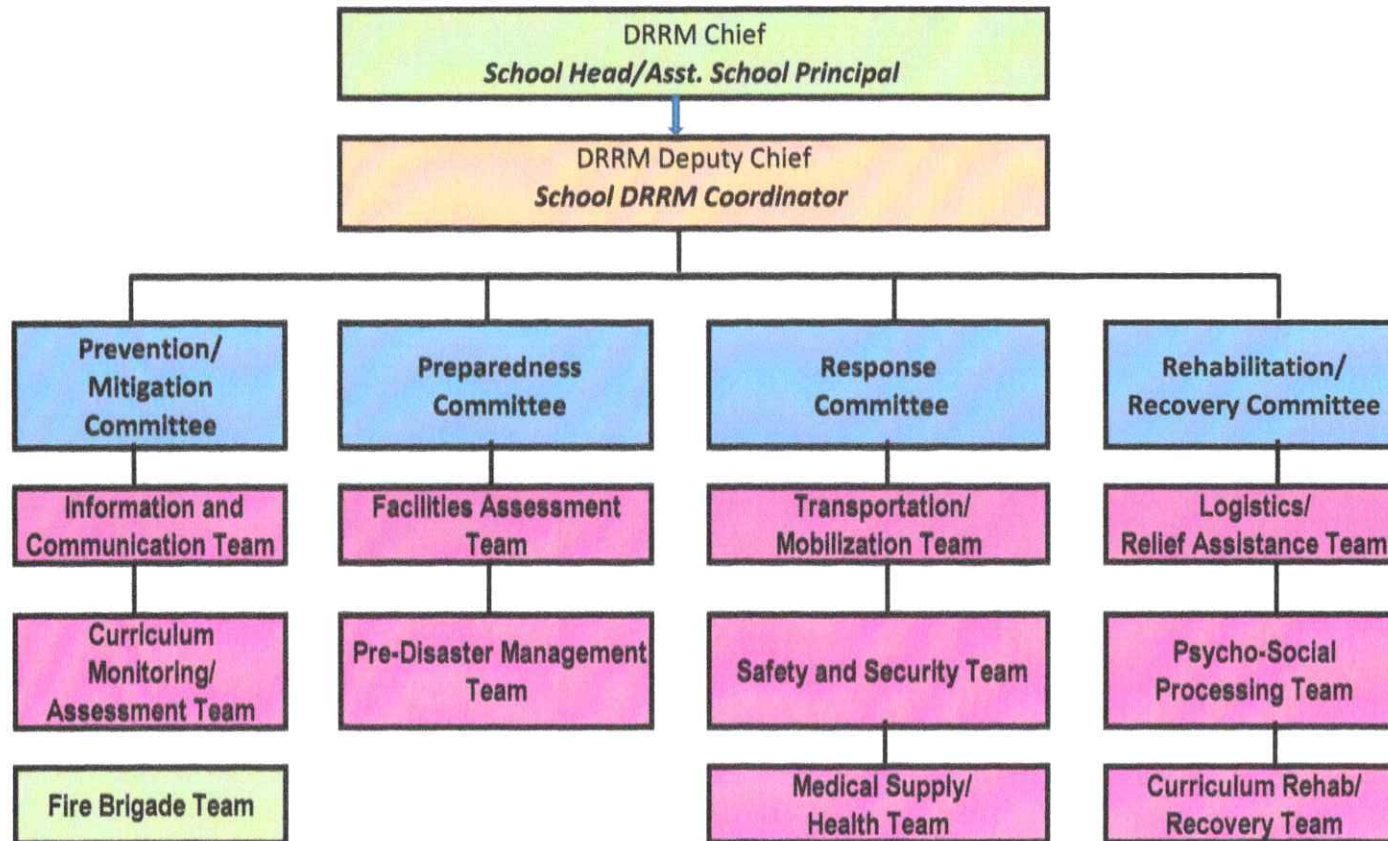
DRRM Chief
School Head/Asst. School Principal

DRRM Deputy Chief
School DRRM Coordinator

Prevention/ Mitigation Committee

Information and Communication Team

Curriculum Monitoring/ Assessment Team

Fire Brigade Team

Preparedness Committee

Facilities Assessment Team

Pre-Disaster Management Team

Response Committee

Transportation/ Mobilization Team

Safety and Security Team

Medical Supply/ Health Team

Rehabilitation/ Recovery Committee

Logistics/ Relief Assistance Team

Psycho-Social Processing Team

Curriculum Rehab/ Recovery Team